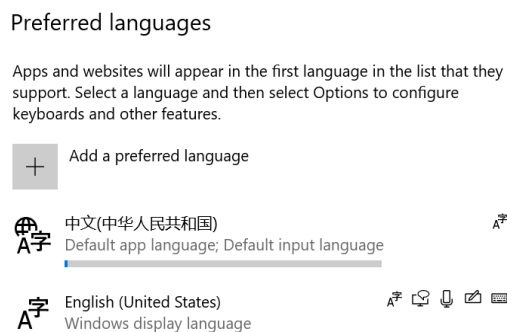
Preferred languages

Apps and websites will appear in the first language in the list that they support. Select a language and then select Options to configure keyboards and other features.

Add a preferred language

中文(中华人民共和国)
Default app language; Default input language

English (United States)
Windows display language